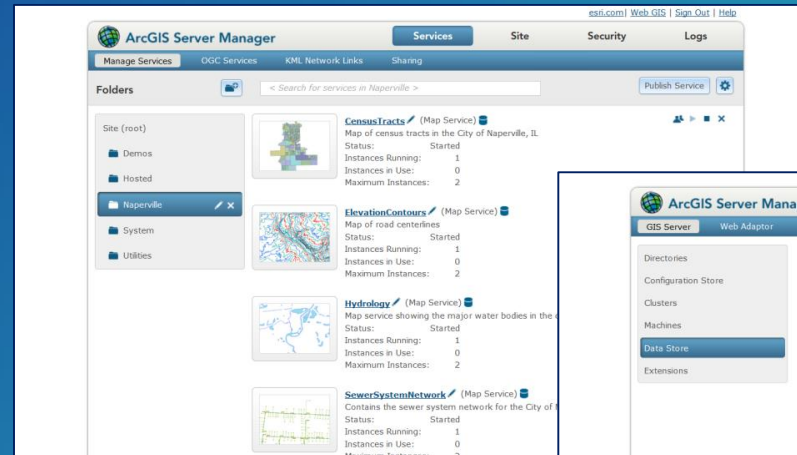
esri.com | Web GIS | Sign Out | Help

ArcGIS Server Manager

Services Site Security Logs

Manage Services OGC Services KML Network Links Sharing

Folders

< Search for services in Naperville >

Publish Service

Site (root)
Demos
Hosted
Naperville
System
Utilities

CensusTracts (Map Service)
Map of census tracts in the City of Naperville, IL
Status: Started
Instances Running: 1
Instances in Use: 0
Maximum Instances: 2

ElevationContours (Map Service)
Map of road centerlines
Status: Started
Instances Running: 1
Instances in Use: 0
Maximum Instances: 2

Hydrology (Map Service)
Map service showing the major water bodies in the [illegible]
Status: Started
Instances Running: 1
Instances in Use: 0
Maximum Instances: 2

SewerSystemNetwork (Map Service)
Contains the sewer system network for the City of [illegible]
Status: Started
Instances Running: 1
Instances in Use: 0
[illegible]

ArcGIS Server Mana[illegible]

GIS Server Web Adaptor

Directories
Configuration Store
Clusters
Machines
Data Store
Extensions